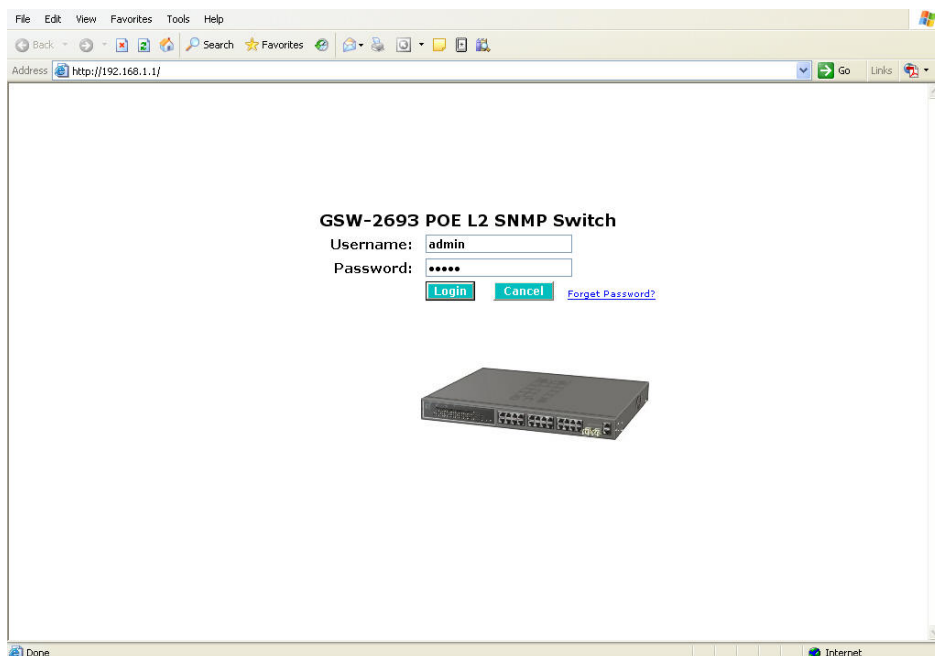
File Edit View Favorites Tools Help

Back Search Favorites

Address http://192.168.1.1/ Go Links

GSW-2693 POE L2 SNMP Switch

Username: admin

Password: •••••

Login Cancel Forget Password?

Done Internet